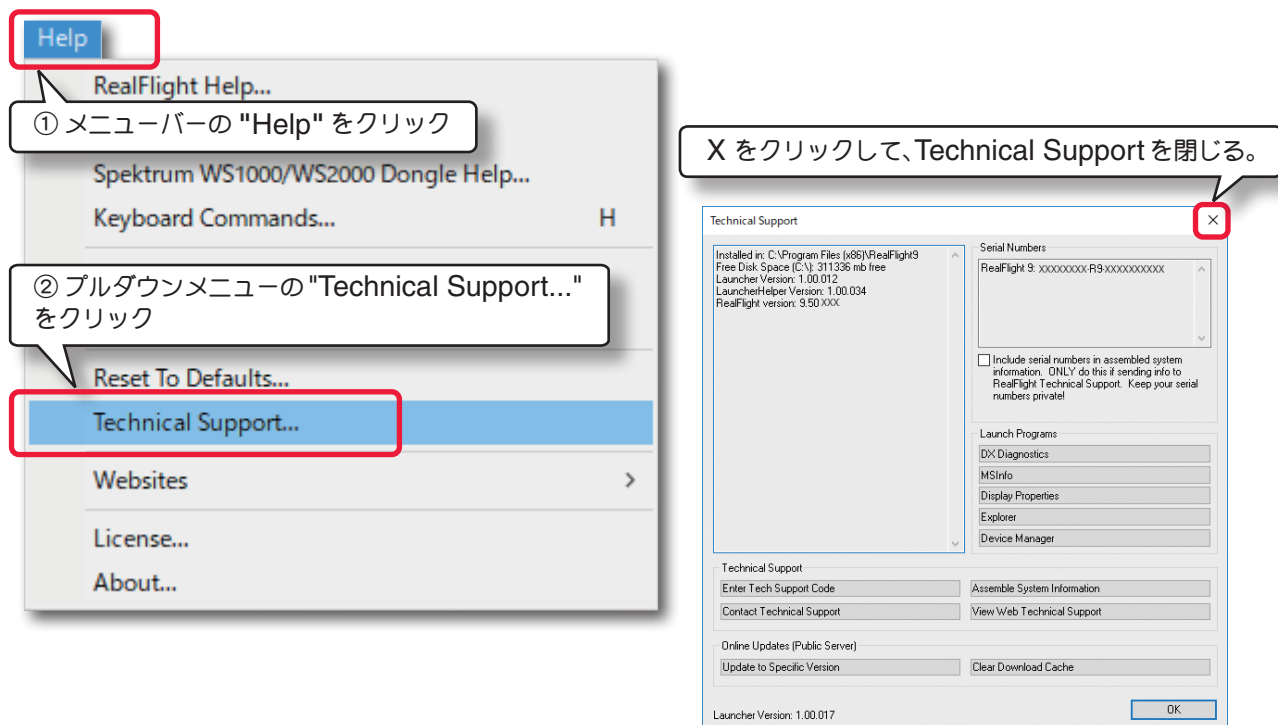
Help

RealFlight Help...

① メニューバーの "Help" をクリック

Spektrum WS1000/WS2000 Dongle Help...

Keyboard Commands... H

② プルダウンメニューの "Technical Support..." をクリック

Reset To Defaults...

Technical Support...

Websites >

License...

About...

X をクリックして、Technical Support を閉じる。

Technical Support ×

Installed in: C:\Program Files (x86)\RealFlight9
Free Disk Space (C:\): 311336 mb free
Launcher Version: 1.00.012
LauncherHelper Version: 1.00.034
RealFlight version: 9.50 XXX

Serial Numbers

RealFlight 9: XXXXXXXX-R9-XXXXXXXXXX

Include serial numbers in assembled system information. ONLY do this if sending info to RealFlight Technical Support. Keep your serial numbers private!

Launch Programs

DX Diagnostics

MSInfo

Display Properties

Explorer

Device Manager

Technical Support

Enter Tech Support Code

Assemble System Information

Contact Technical Support

View Web Technical Support

Online Updates (Public Server)

Update to Specific Version

Clear Download Cache

Launcher Version: 1.00.017

OK